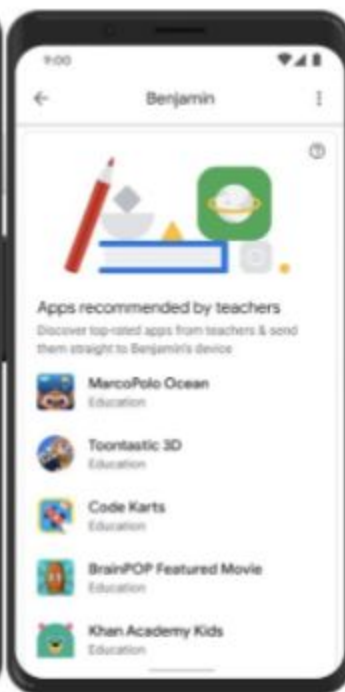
9:00

Benjamin

Apps recommended by teachers

Discover top-rated apps from teachers & send them straight to Benjamin's device

MarcoPolo Ocean
Education

Toontastic 3D
Education

Code Karts
Education

BrainPOP Featured Movie
Education

Khan Academy Kids
Education